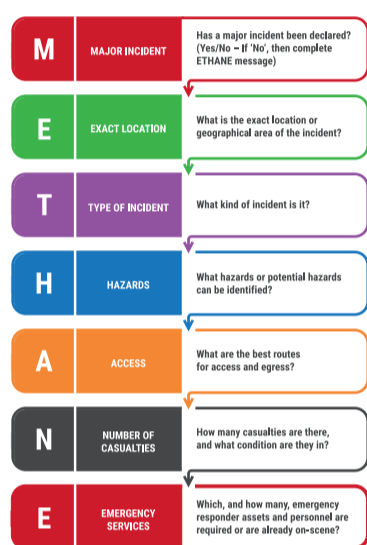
M

MAJOR INCIDENT

Has a major incident been declared? (Yes/No – If 'No', then complete ETHANE message)

E

EXACT LOCATION

What is the exact location or geographical area of the incident?

T

TYPE OF INCIDENT

What kind of incident is it?

H

HAZARDS

What hazards or potential hazards can be identified?

A

ACCESS

What are the best routes for access and egress?

N

NUMBER OF CASUALTIES

How many casualties are there, and what condition are they in?

E

EMERGENCY SERVICES

Which, and how many, emergency responder assets and personnel are required or are already on-scene?